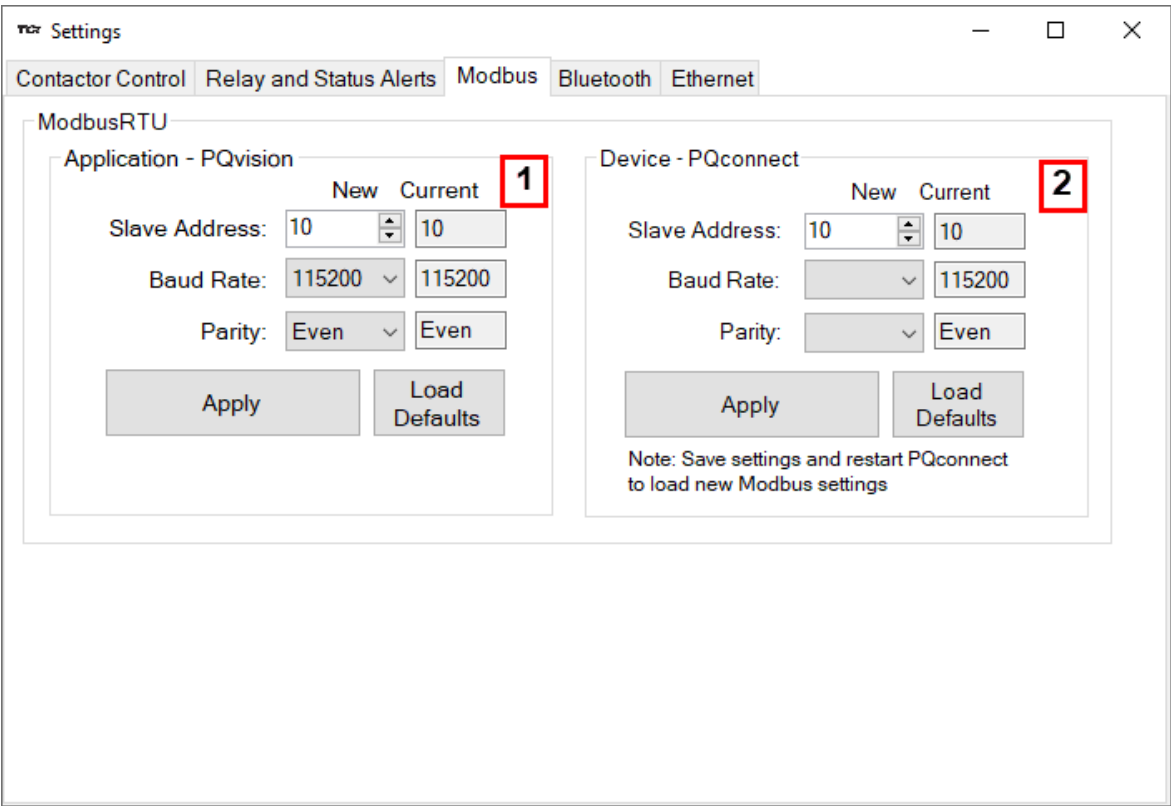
TCI Settings

Contactor Control Relay and Status Alerts Modbus Bluetooth Ethernet

ModbusRTU

Application - PQvision

1

New Current

Slave Address: 10 10

Baud Rate: 115200 115200

Parity: Even Even

Apply

Load Defaults

Device - PQconnect

2

New Current

Slave Address: 10 10

Baud Rate: 115200

Parity: Even

Apply

Load Defaults

Note: Save settings and restart PQconnect to load new Modbus settings